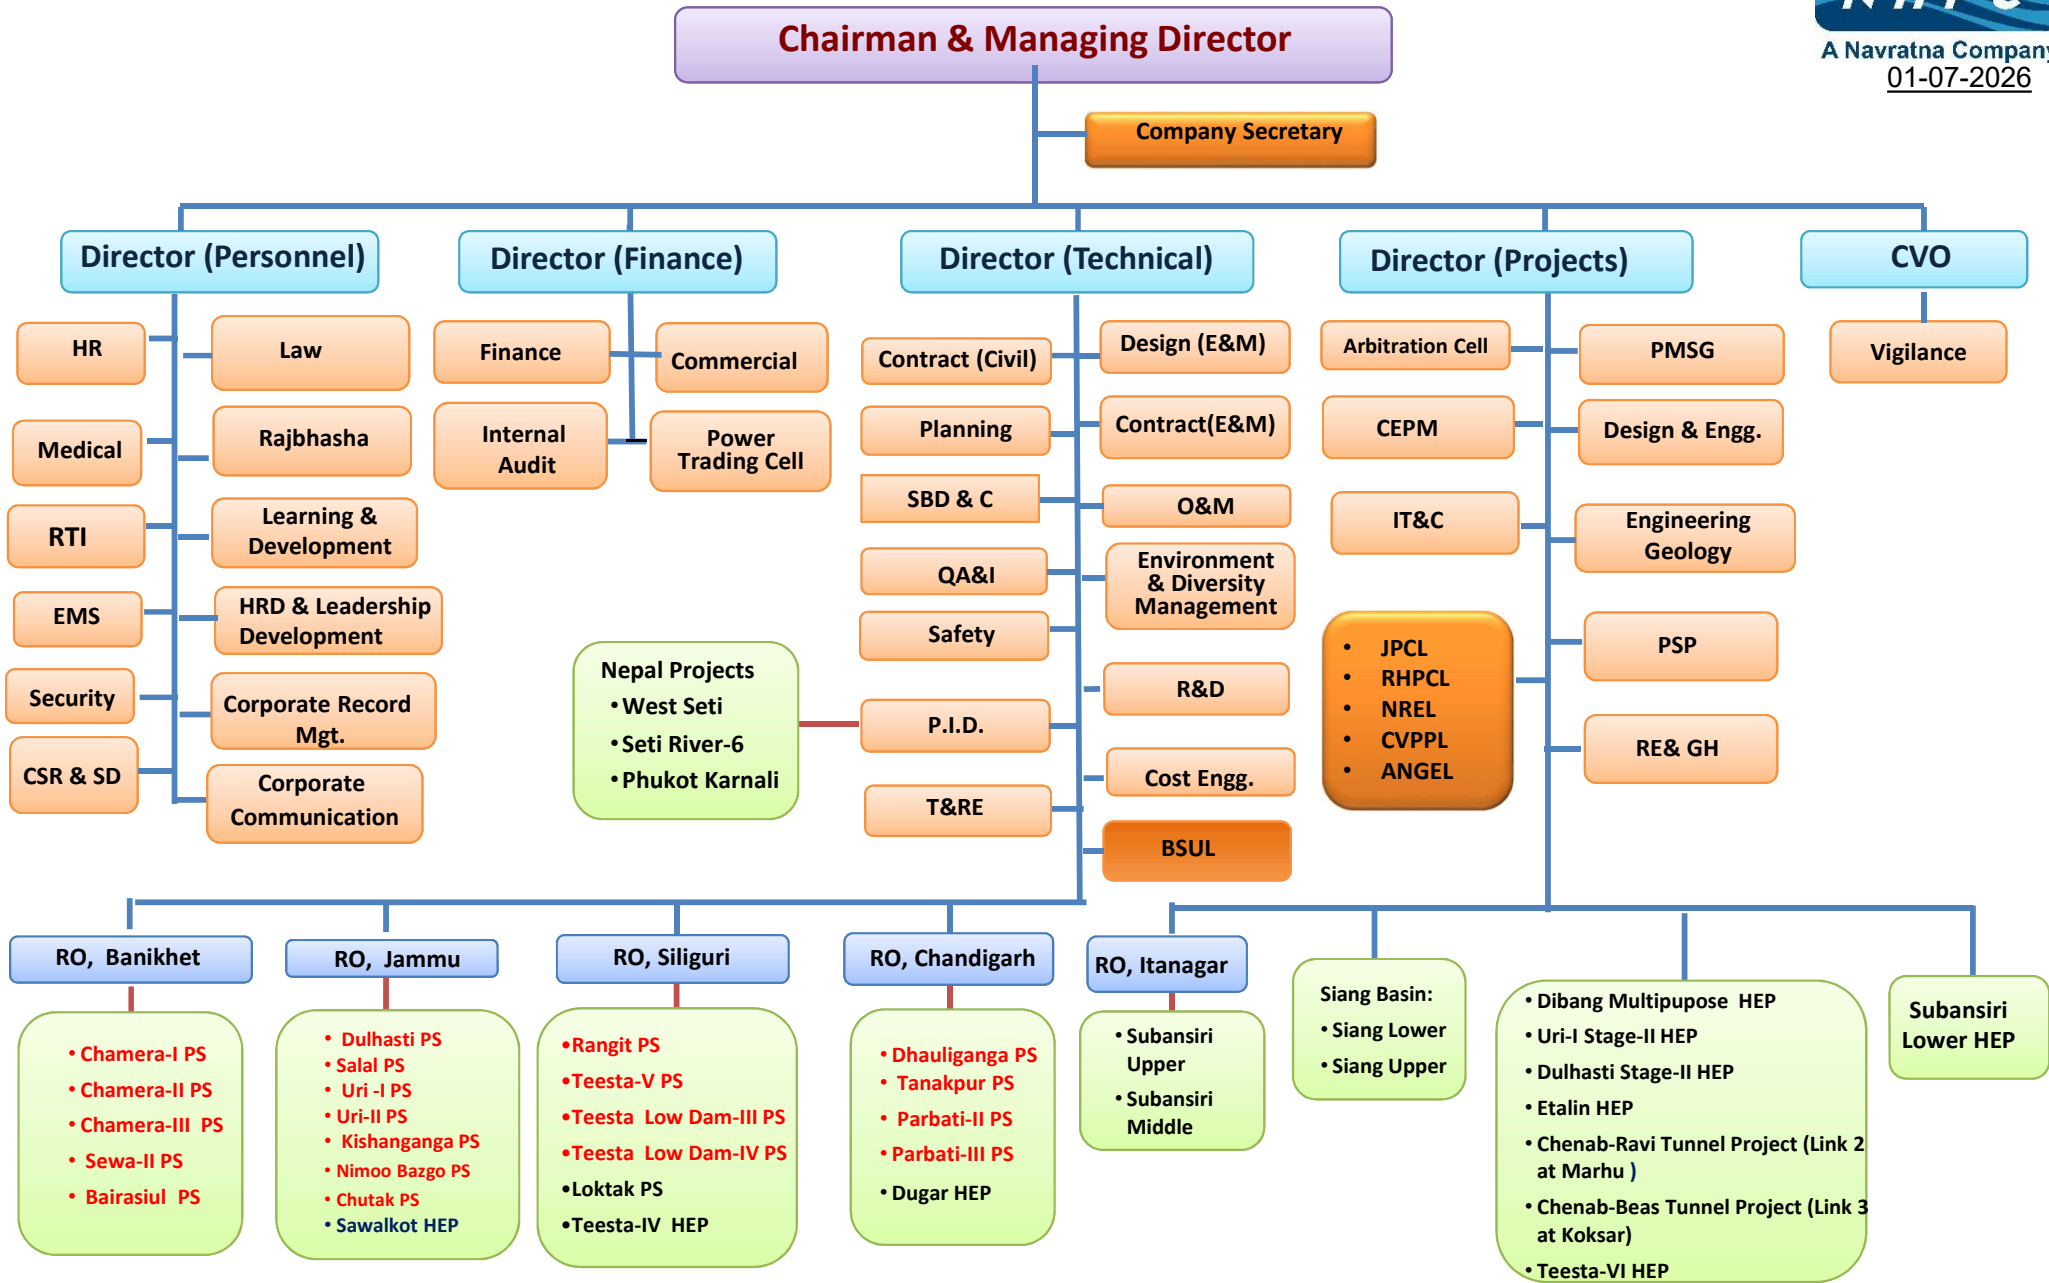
Chairman & Managing Director

A Navratna Company
01-07-2026

Company Secretary

Director (Personnel)

HR

Law

Medical

Rajbhasha

RTI

Learning & Development

EMS

HRD & Leadership Development

Security

Corporate Record Mgt.

CSR & SD

Corporate Communication

Director (Finance)

Finance

Commercial

Internal Audit

Power Trading Cell

Director (Technical)

Contract (Civil)

Design (E&M)

Planning

Contract(E&M)

SBD & C

O&M

QA&I

Environment & Diversity Management

Safety

R&D

P.I.D.

Cost Engg.

T&RE

BSUL

Nepal Projects
• West Seti
• Seti River-6
• Phukot Karnali

Director (Projects)

Arbitration Cell

PMSG

CEPM

Design & Engg.

IT&C

Engineering Geology

• JPCL
• RHPCL
• NREL
• CVPPL
• ANGEL

PSP

RE& GH

CVO

Vigilance

RO, Banikhet
• Chamera-I PS
• Chamera-II PS
• Chamera-III PS
• Sewa-II PS
• Bairasiul PS

RO, Jammu
• Dulhasti PS
• Salal PS
• Uri -I PS
• Uri-II PS
• Kishanganga PS
• Nimoo Bazgo PS
• Chutak PS
• Sawalkot HEP

RO, Siliguri
•Rangit PS
•Teesta-V PS
•Teesta Low Dam-III PS
•Teesta Low Dam-IV PS
•Loktak PS
•Teesta-IV HEP

RO, Chandigarh
• Dhauliganga PS
• Tanakpur PS
• Parbati-II PS
• Parbati-III PS
• Dugar HEP

RO, Itanagar
• Subansiri Upper
• Subansiri Middle

Siang Basin:
• Siang Lower
• Siang Upper

• Dibang Multipupose HEP
• Uri-I Stage-II HEP
• Dulhasti Stage-II HEP
• Etalin HEP
• Chenab-Ravi Tunnel Project (Link 2 at Marhu )
• Chenab-Beas Tunnel Project (Link 3 at Koksar)
• Teesta-VI HEP

Subansiri Lower HEP